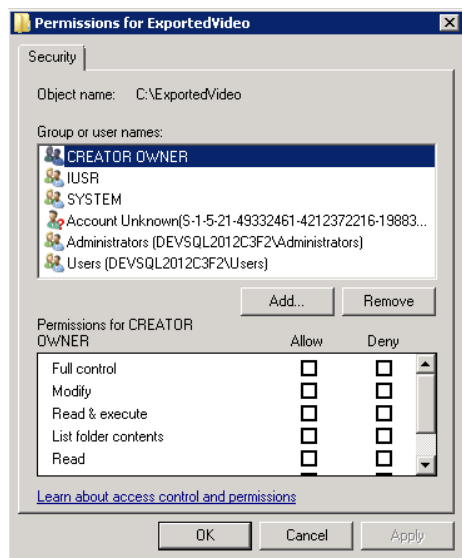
Permissions for ExportedVideo

Security

Object name: C:\ExportedVideo

Group or user names:

CREATOR OWNER
IUSR
SYSTEM
Account Unknown(S-1-5-21-49332461-4212372216-19883...
Administrators (DEVSQL2012C3F2\Administrators)
Users (DEVSQL2012C3F2\Users)

Add... Remove

| Permissions for CREATOR OWNER | Allow | Deny |
|---|---|---|
| Full control | ☐ | ☐ |
| Modify | ☐ | ☐ |
| Read & execute | ☐ | ☐ |
| List folder contents | ☐ | ☐ |
| Read | ☐ | ☐ |

Learn about access control and permissions

OK Cancel Apply